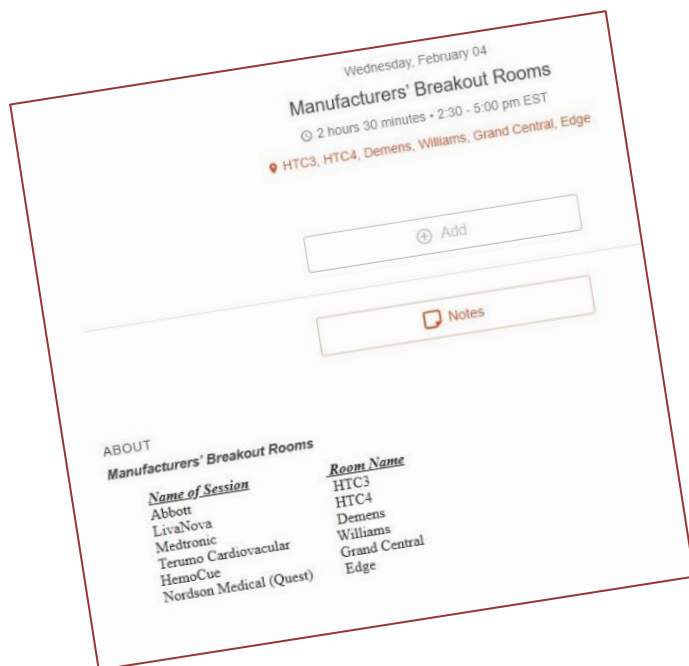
Wednesday, February 04

Manufacturers' Breakout Rooms

2 hours 30 minutes • 2:30 - 5:00 pm EST

HTC3, HTC4, Demens, Williams, Grand Central, Edge

Add

Notes

ABOUT

Manufacturers' Breakout Rooms

| Name of Session | Room Name |
|---|---|
| Abbott | HTC3 |
| LivaNova | HTC4 |
| Medtronic | Demens |
| Terumo Cardiovacular | Williams |
| HemoCue | Grand Central |
| Nordson Medical (Quest) | Edge |